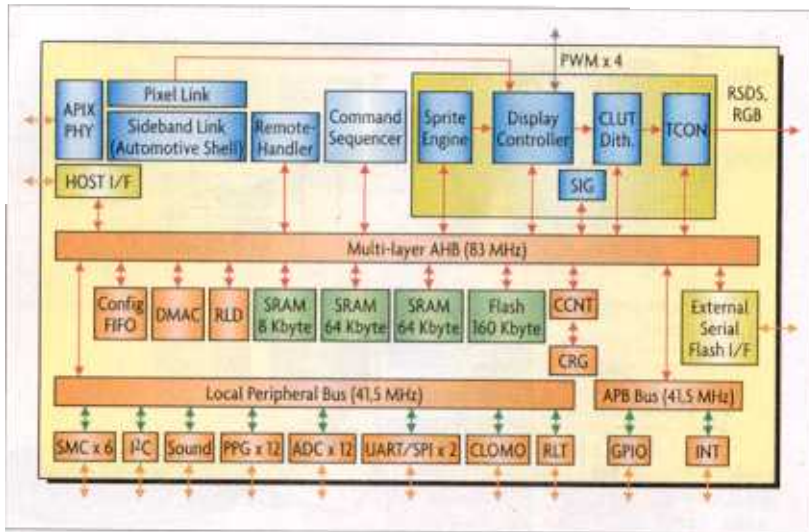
PWM x 4

APIX PHY

Pixel Link

Sideband Link (Automotive Shell)

Remote-Handler

Command Sequencer

Sprite Engine

Display Controller

CLUT Dith.

TCON

RSDS, RGB

SIG

HOST I/F

Multi-layer AHB (83 MHz)

Config FIFO

DMAC

RLD

SRAM 8 Kbyte

SRAM 64 Kbyte

SRAM 64 Kbyte

Flash 160 Kbyte

CCNT

CRG

External Serial Flash I/F

Local Peripheral Bus (41,5 MHz)

APB Bus (41,5 MHz)

SMC x 6

I²C

Sound

PPG x 12

ADC x 12

UART/SPI x 2

CLOMO

RLT

GPIO

INT